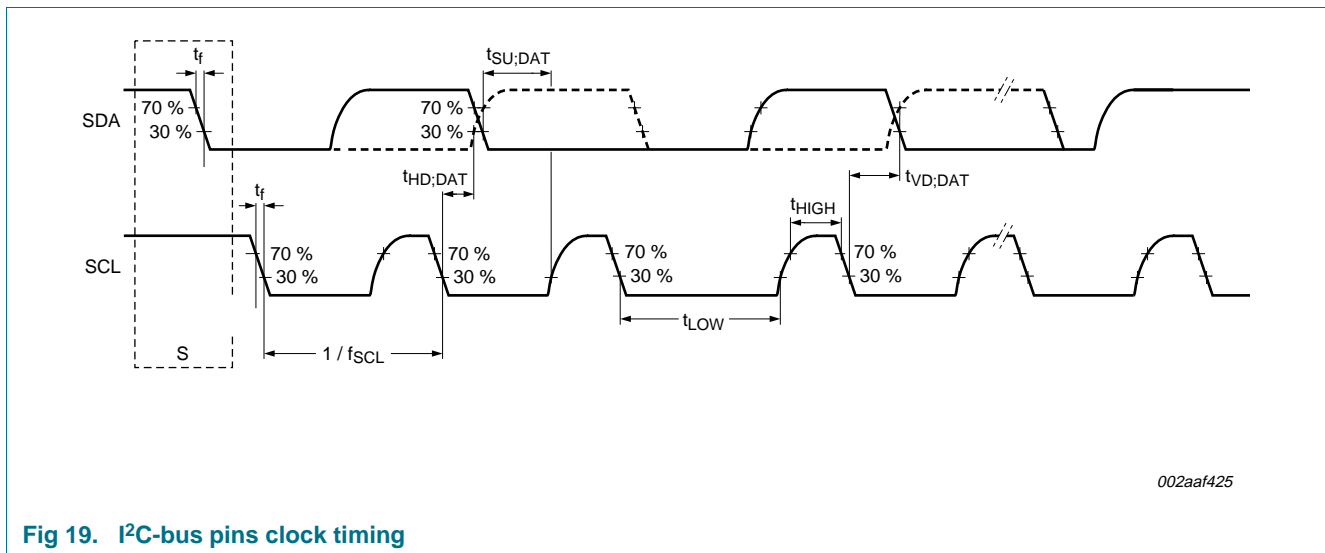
$t_f$

$t_{SU;DAT}$

SDA

70 %

30 %

70 %

30 %

$t_{HD;DAT}$

$t_{VD;DAT}$

$t_f$

$t_{HIGH}$

SCL

70 %

30 %

70 %

30 %

70 %

30 %

70 %

30 %

$t_{LOW}$

S

$1 / f_{SCL}$

002aaf425

Fig 19. I$^2$C-bus pins clock timing